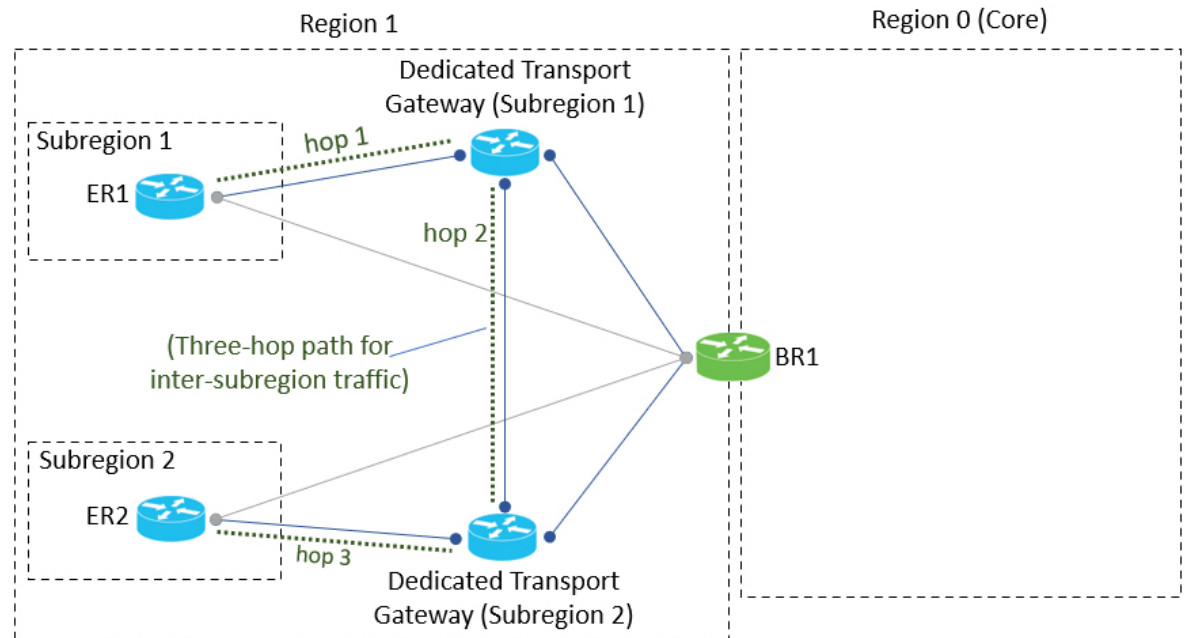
Region 1

Region 0 (Core)

Dedicated Transport Gateway (Subregion 1)

Subregion 1

hop 1

ER1

hop 2

(Three-hop path for inter-subregion traffic)

BR1

Subregion 2

ER2

hop 3

Dedicated Transport Gateway (Subregion 2)